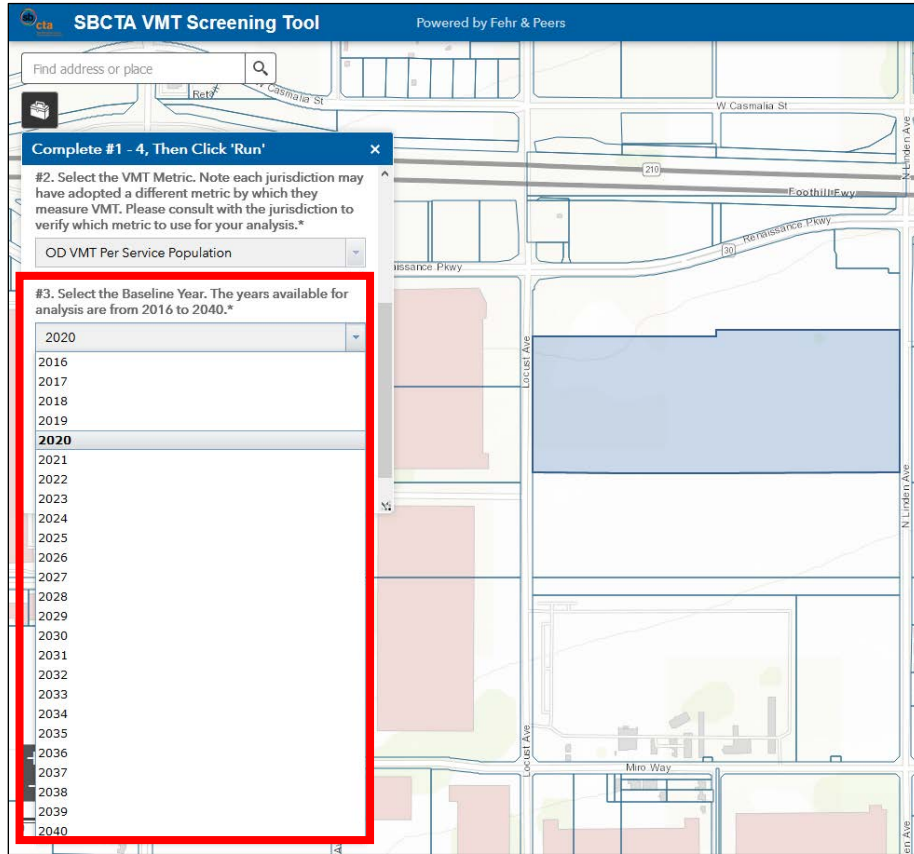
cta SBCTA VMT Screening Tool

Powered by Fehr & Peers

Find address or place

Complete #1 - 4, Then Click 'Run'

#2. Select the VMT Metric. Note each jurisdiction may have adopted a different metric by which they measure VMT. Please consult with the jurisdiction to verify which metric to use for your analysis.*

OD VMT Per Service Population

#3. Select the Baseline Year. The years available for analysis are from 2016 to 2040.*

2020

2016
2017
2018
2019
2020
2021
2022
2023
2024
2025
2026
2027
2028
2029
2030
2031
2032
2033
2034
2035
2036
2037
2038
2039
2040

Casmalia St
W Casmalia St
N Linden Ave
210
Foothill Fwy
Renaissance Pkwy
30
Renaissance Pkwy
Locust Ave
N Linden Ave
Locust Ave
Miro Way